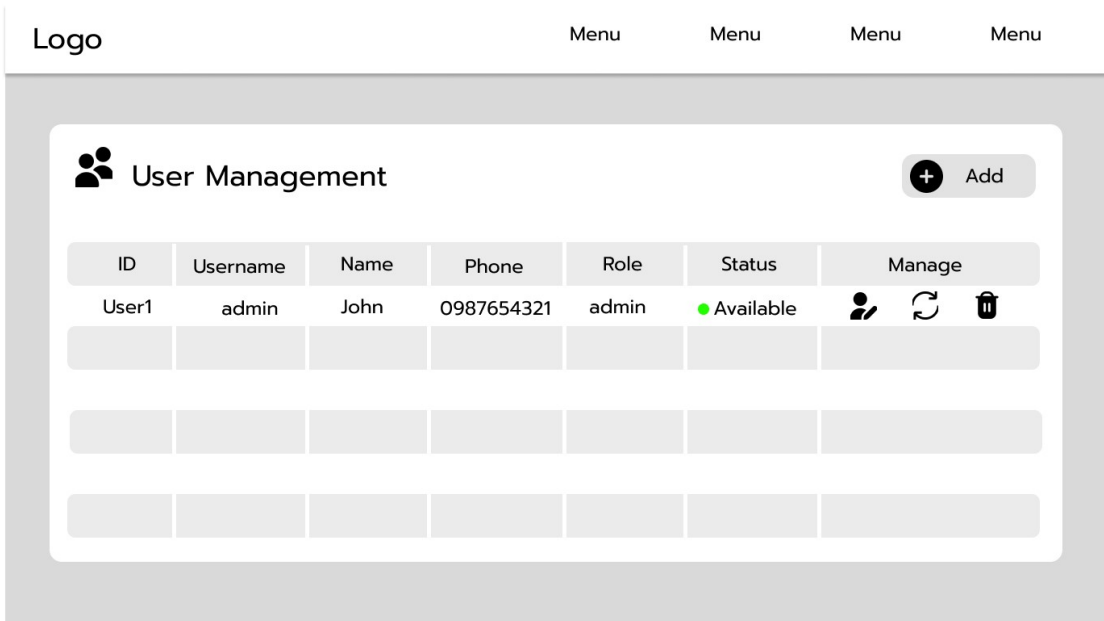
Logo Menu Menu Menu Menu

User Management

Add

| ID | Username | Name | Phone | Role | Status | Manage |
|---|---|---|---|---|---|---|
| User1 | admin | John | 0987654321 | admin | Available | |
| | | | | | | |
| | | | | | | |
| | | | | | | |
| | | | | | | |
| | | | | | | |